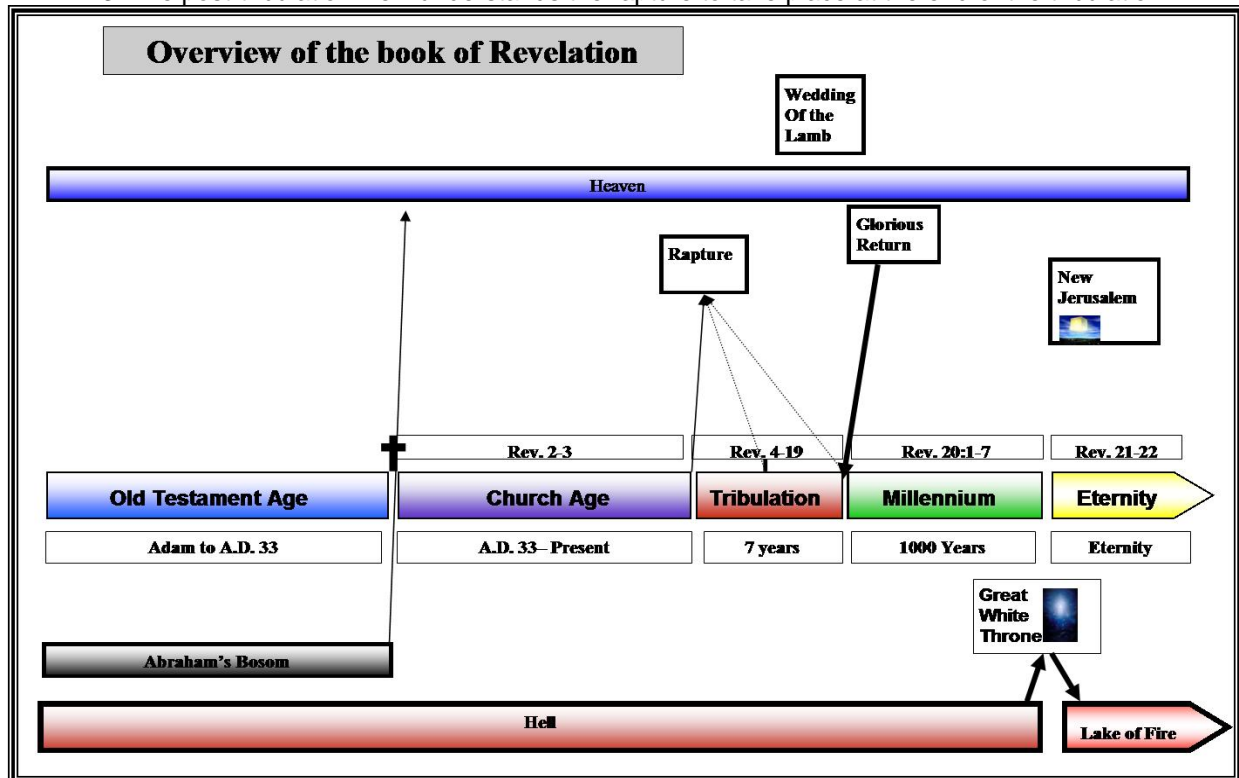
Overview of the book of Revelation

Wedding Of the Lamb

Heaven

Rapture

Glorious Return

New Jerusalem

Rev. 2-3

Rev. 4-19

Rev. 20:1-7

Rev. 21-22

Old Testament Age

Church Age

Tribulation

Millennium

Eternity

Adam to A.D. 33

A.D. 33– Present

7 years

1000 Years

Eternity

Great White Throne

Abraham's Bosom

Hell

Lake of Fire